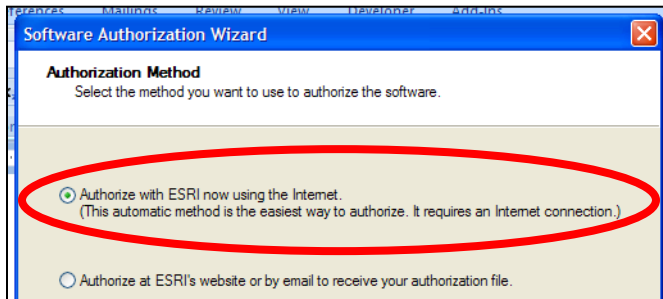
ferences Mailings Review View Developer Add-Ins

Software Authorization Wizard

Authorization Method
Select the method you want to use to authorize the software.

Authorize with ESRI now using the Internet.
(This automatic method is the easiest way to authorize. It requires an Internet connection.)

Authorize at ESRI's website or by email to receive your authorization file.